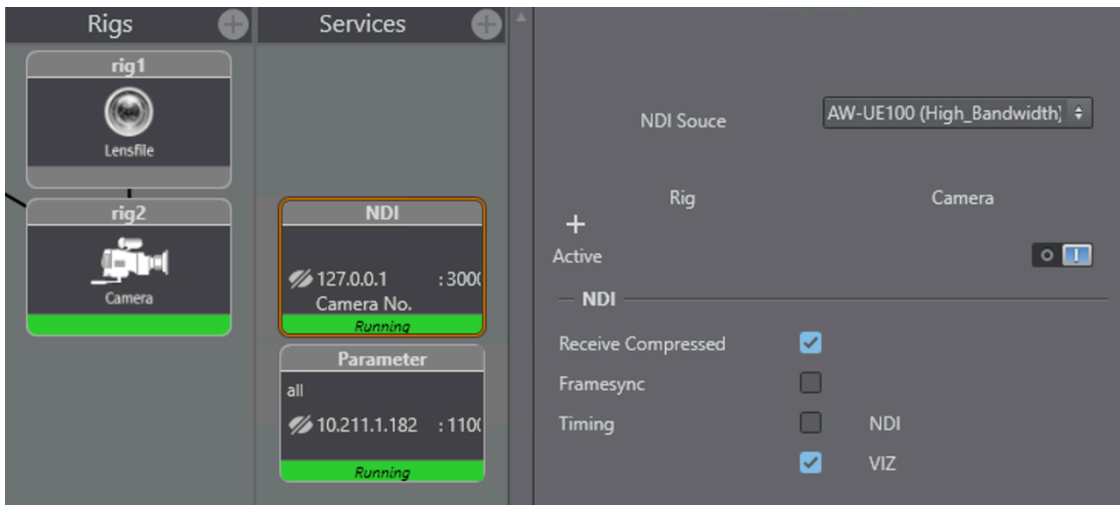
Rigs

Services

rig1

Lensfile

rig2

Camera

NDI

127.0.0.1 :300(

Camera No.

Running

Parameter

all

10.211.1.182 :110(

Running

NDI Souce

AW-UE100 (High_Bandwidth)

Rig

Camera

+

Active

NDI

Receive Compressed

Framesync

Timing

NDI

VIZ